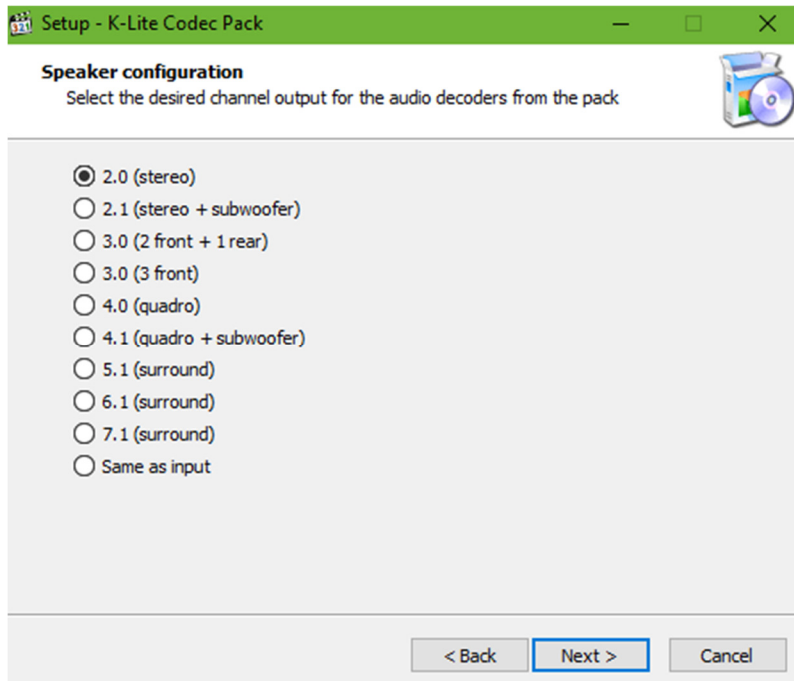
Setup - K-Lite Codec Pack

Speaker configuration
Select the desired channel output for the audio decoders from the pack

2.0 (stereo)
2.1 (stereo + subwoofer)
3.0 (2 front + 1 rear)
3.0 (3 front)
4.0 (quadro)
4.1 (quadro + subwoofer)
5.1 (surround)
6.1 (surround)
7.1 (surround)
Same as input

< Back
Next >
Cancel